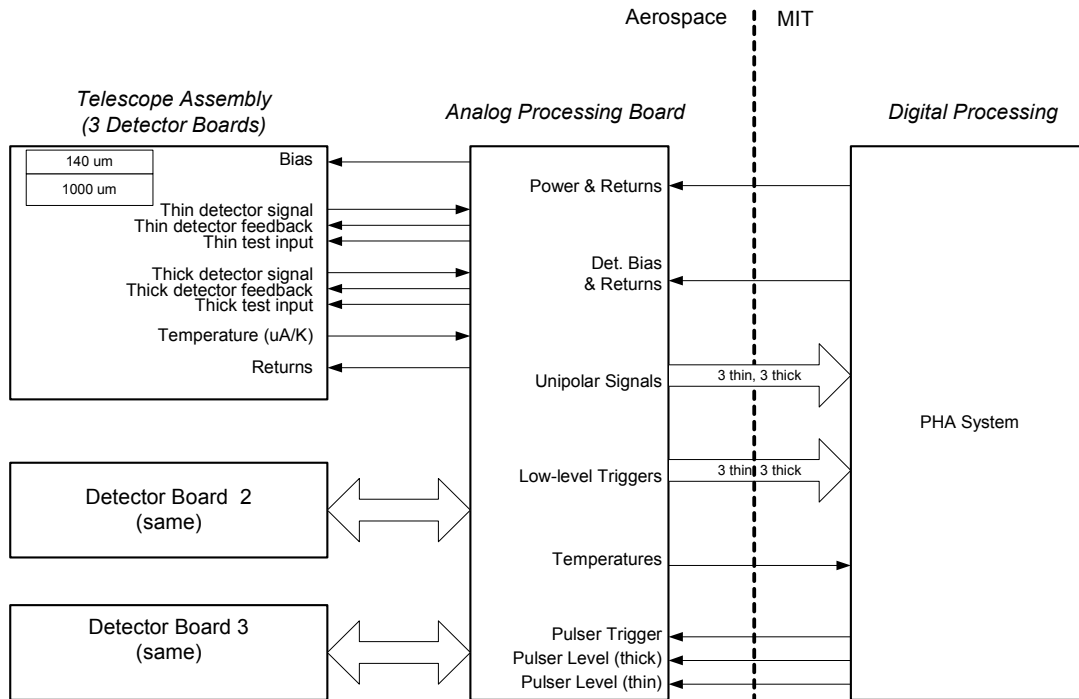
Aerospace MIT

Telescope Assembly (3 Detector Boards)

Analog Processing Board

Digital Processing

140 um

1000 um

Bias

Thin detector signal
Thin detector feedback
Thin test input

Thick detector signal
Thick detector feedback
Thick test input

Temperature (uA/K)

Returns

Power & Returns

Det. Bias & Returns

Unipolar Signals

3 thin, 3 thick

Low-level Triggers

3 thin, 3 thick

Temperatures

Pulser Trigger
Pulser Level (thick)
Pulser Level (thin)

PHA System

Detector Board 2 (same)

Detector Board 3 (same)